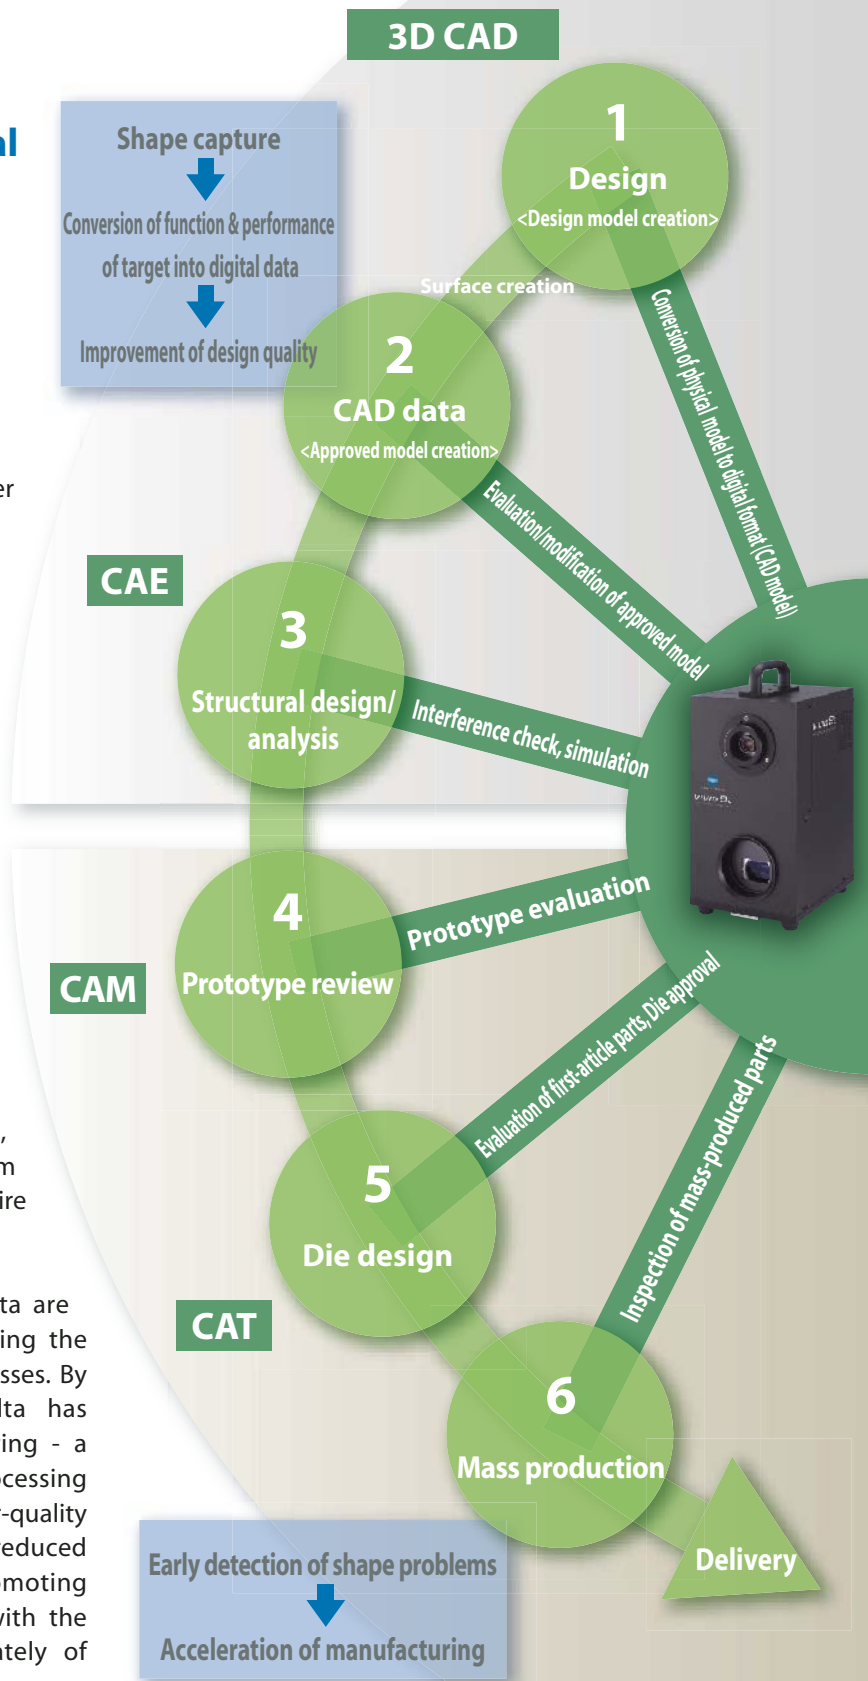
3D CAD

al

Shape capture

Conversion of function & performance of target into digital data

Improvement of design quality

1
Design
<Design model creation>

Surface creation

2
CAD data
<Approved model creation>

Conversion of physical model to digital format (CAD model)

Evaluation/modification of approved model

er

CAE

3
Structural design/ analysis

Interference check, simulation

4
Prototype review

Prototype evaluation

CAM

Evaluation of first-article parts, Die approval

Inspection of mass-produced parts

,
m
ire

5
Die design

ta are
ing the
sses. By
lta has
ing - a
ocessing
-quality
educed
moting
with the
ately of

CAT

6
Mass production

Delivery

Early detection of shape problems

Acceleration of manufacturing